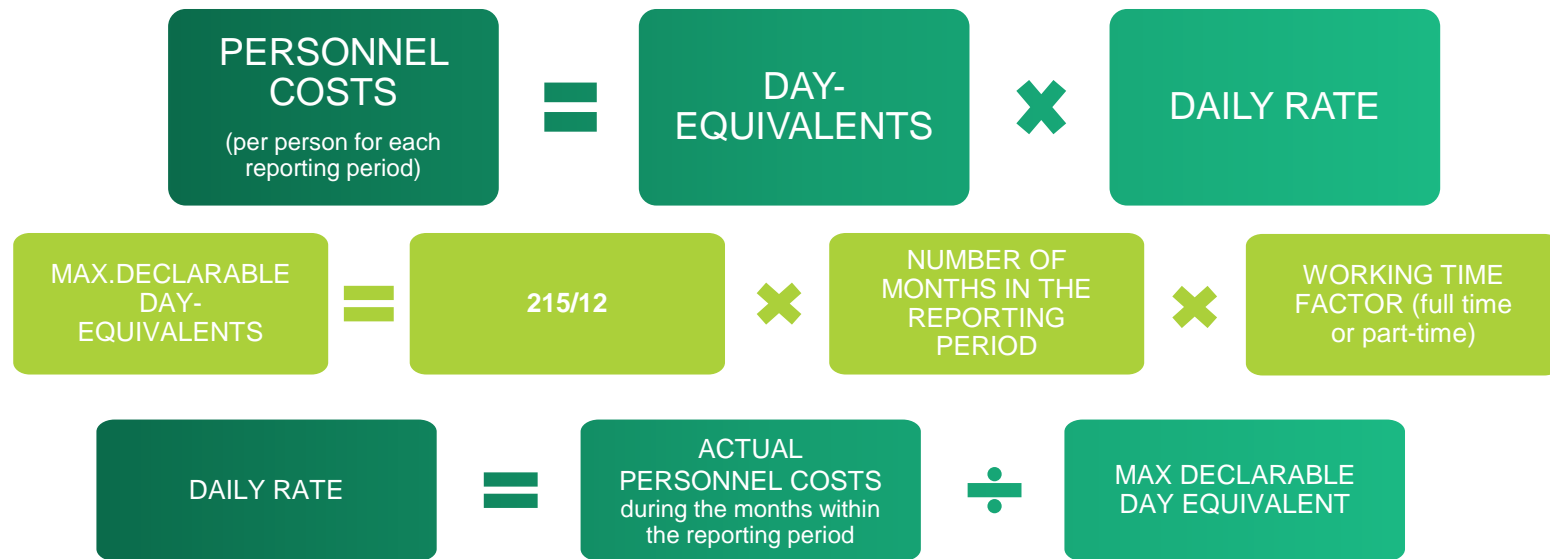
PERSONNEL COSTS
(per person for each reporting period)

=

DAY-EQUIVALENTS

×

DAILY RATE

MAX.DECLARABLE DAY-EQUIVALENTS

=

215/12

×

NUMBER OF MONTHS IN THE REPORTING PERIOD

×

WORKING TIME FACTOR (full time or part-time)

DAILY RATE

=

ACTUAL PERSONNEL COSTS during the months within the reporting period

÷

MAX DECLARABLE DAY EQUIVALENT